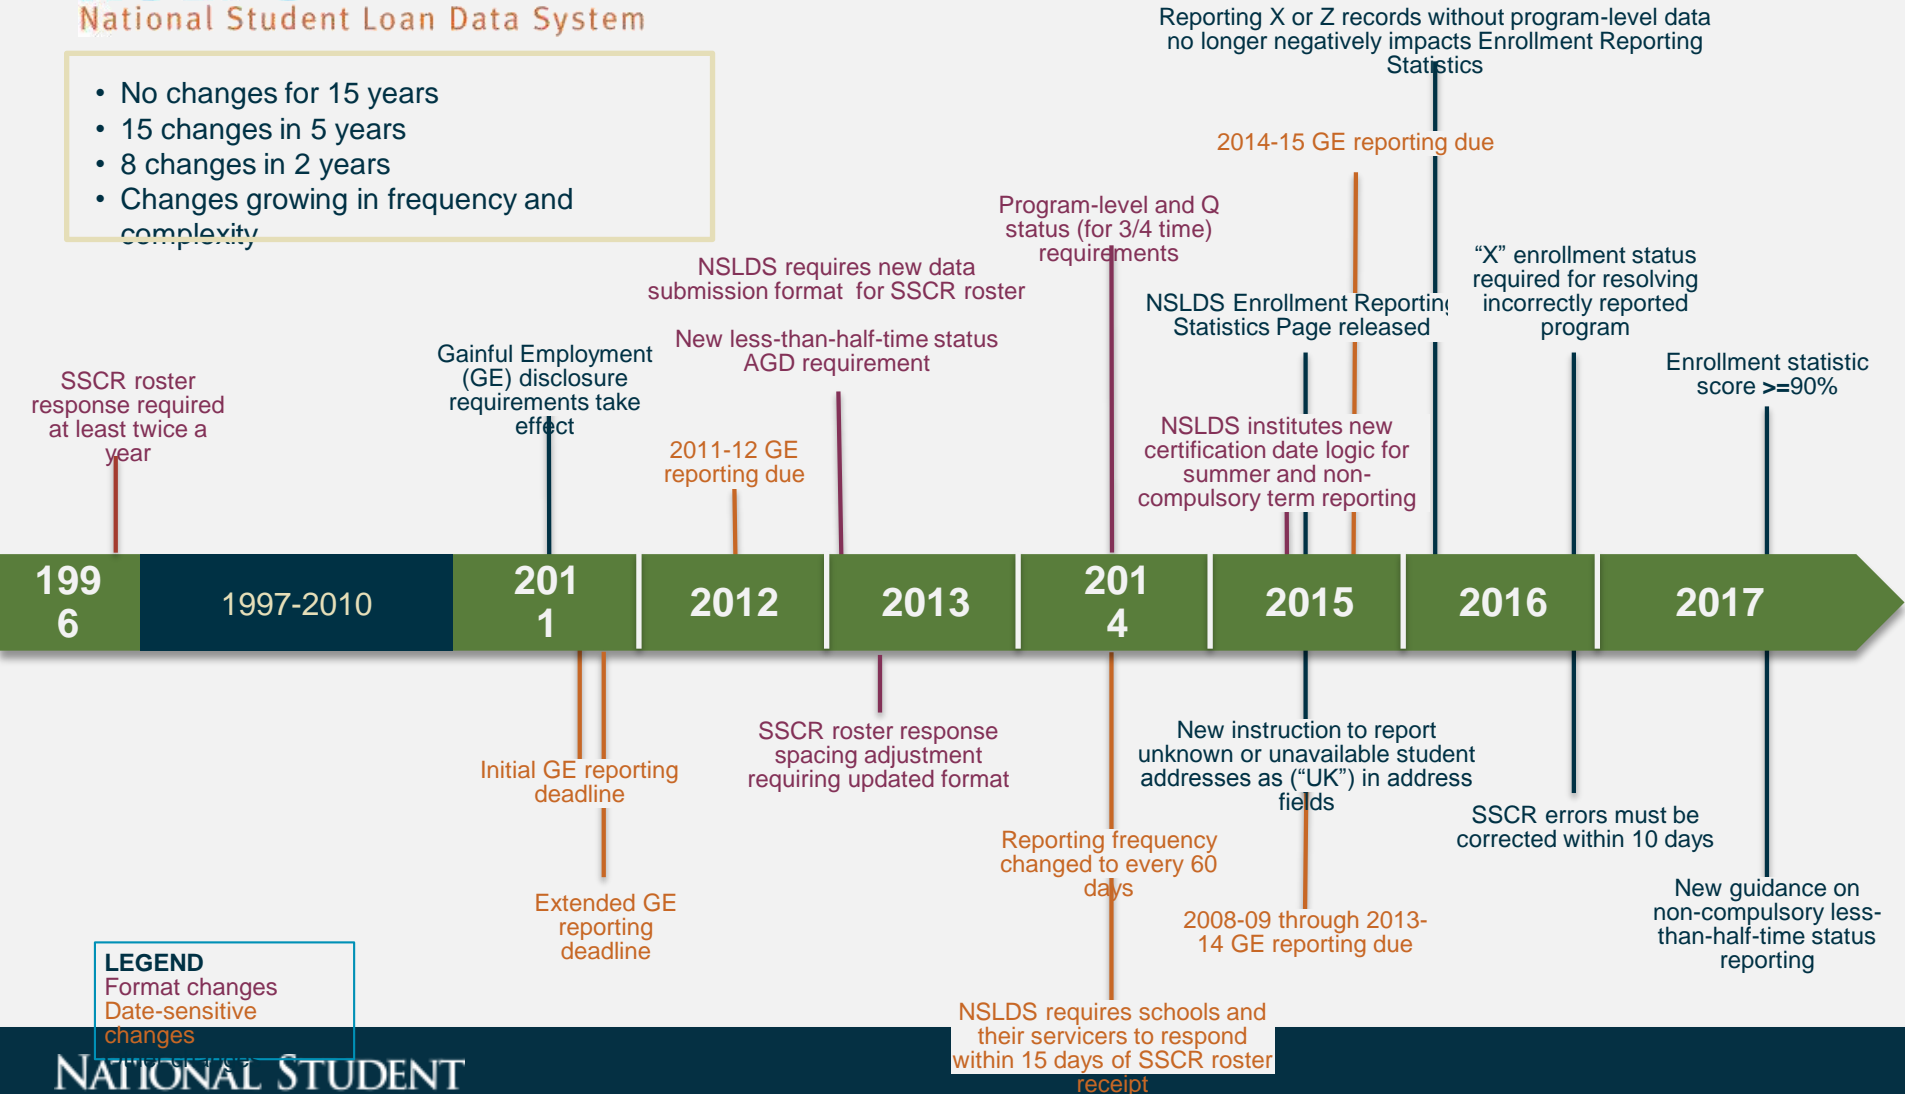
National Student Loan Data System

- No changes for 15 years
- 15 changes in 5 years
- 8 changes in 2 years
- Changes growing in frequency and complexity

Reporting X or Z records without program-level data no longer negatively impacts Enrollment Reporting Statistics

2014-15 GE reporting due

Program-level and Q status (for 3/4 time) requirements

NSLDS requires new data submission format for SSCR roster

NSLDS Enrollment Reporting Statistics Page released

"X" enrollment status required for resolving incorrectly reported program

New less-than-half-time status AGD requirement

Gainful Employment (GE) disclosure requirements take effect

SSCR roster response required at least twice a year

Enrollment statistic score >=90%

NSLDS institutes new certification date logic for summer and non-compulsory term reporting

2011-12 GE reporting due

1996 | 1997-2010 | 2011 | 2012 | 2013 | 2014 | 2015 | 2016 | 2017

New instruction to report unknown or unavailable student addresses as ("UK") in address fields

SSCR roster response spacing adjustment requiring updated format

Initial GE reporting deadline

SSCR errors must be corrected within 10 days

Reporting frequency changed to every 60 days

New guidance on non-compulsory less-than-half-time status reporting

Extended GE reporting deadline

2008-09 through 2013-14 GE reporting due

LEGEND
Format changes
Date-sensitive changes
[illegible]

NSLDS requires schools and their servicers to respond within 15 days of SSCR roster receipt

NATIONAL STUDENT